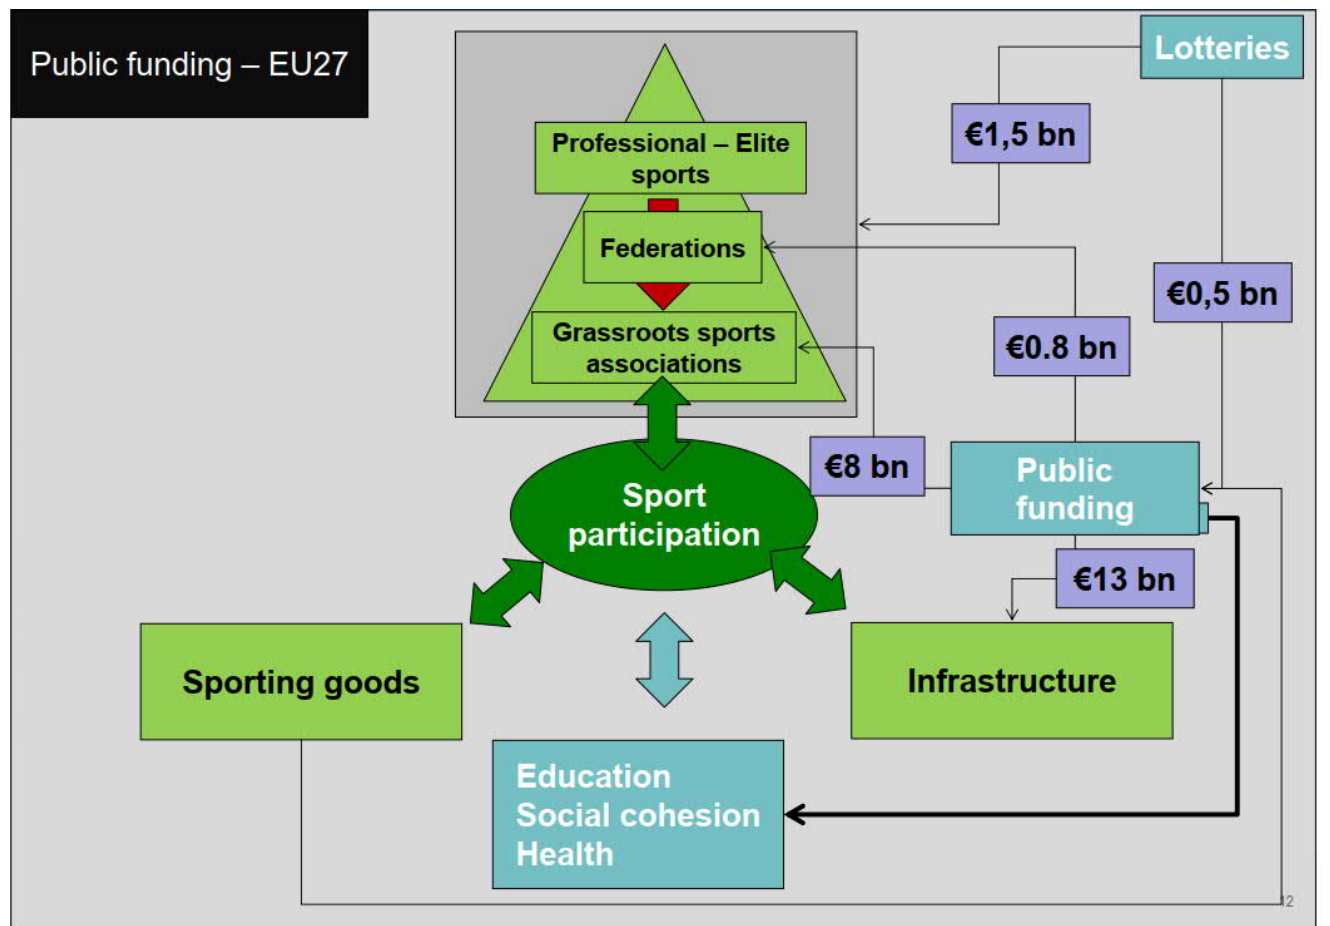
Public funding – EU27

Lotteries

€1,5 bn

Professional – Elite sports

Federations

Grassroots sports associations

€0,5 bn

€0.8 bn

€8 bn

Sport participation

Public funding

€13 bn

Sporting goods

Infrastructure

Education
Social cohesion
Health

12